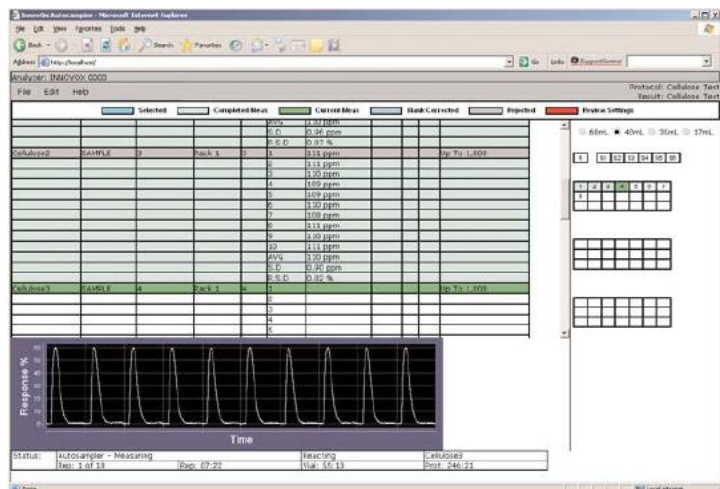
Innovox Autosampler - Microsoft Internet Explorer

File Edit View Favorites Tools Help

Back Search Favorites

Address http://localhost/ Go Links

Analyzer: INNOVOX 0003

File Edit Help

Protocol: Cellulose Test
Result: Cellulose Test

Selected Completed Meas Current Meas Blank Corrected Rejected Review Settings

| | | | | | | AVG | 110 ppm | | | |
|---|---|---|---|---|---|---|---|---|---|---|
| | | | | | | S.D | 0.96 ppm | | | |
| | | | | | | R.S.D | 0.87 % | | | |
| Cellulose2 | SAMPLE | 3 | | Rack 1 | 3 | 1 | 111 ppm | | | Up To 1,600 |
| | | | | | | 2 | 111 ppm | | | |
| | | | | | | 3 | 110 ppm | | | |
| | | | | | | 4 | 109 ppm | | | |
| | | | | | | 5 | 109 ppm | | | |
| | | | | | | 6 | 110 ppm | | | |
| | | | | | | 7 | 109 ppm | | | |
| | | | | | | 8 | 111 ppm | | | |
| | | | | | | 9 | 110 ppm | | | |
| | | | | | | 10 | 111 ppm | | | |
| | | | | | | AVG | 110 ppm | | | |
| | | | | | | S.D | 0.90 ppm | | | |
| | | | | | | R.S.D | 0.82 % | | | |
| Cellulose3 | SAMPLE | 4 | | Rack 1 | 4 | 1 | | | | Up To 1,600 |
| | | | | | | 2 | | | | |
| | | | | | | 3 | | | | |
| | | | | | | 4 | | | | |
| | | | | | | 5 | | | | |

60mL 40mL 35mL 17mL

R S1 S2 S3 S4 S5 S6

1 2 3 4 5 6 7
8

Response %

60
50
40
30
20
10
0

Time

| Status: | Autosampler - Measuring | | Reacting | Cellulose3 |
|---|---|---|---|---|
| | Rep: 1 of 10 | Rep: 07:22 | Vial: 55:13 | Prot: 246:21 |

Done Local intranet